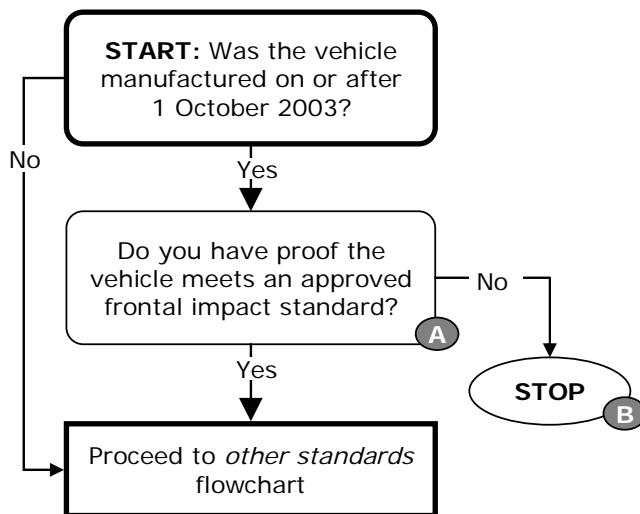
START: Was the vehicle manufactured on or after 1 October 2003?

No

Yes

Do you have proof the vehicle meets an approved frontal impact standard?

A

No

STOP

B

Yes

Proceed to *other standards* flowchart